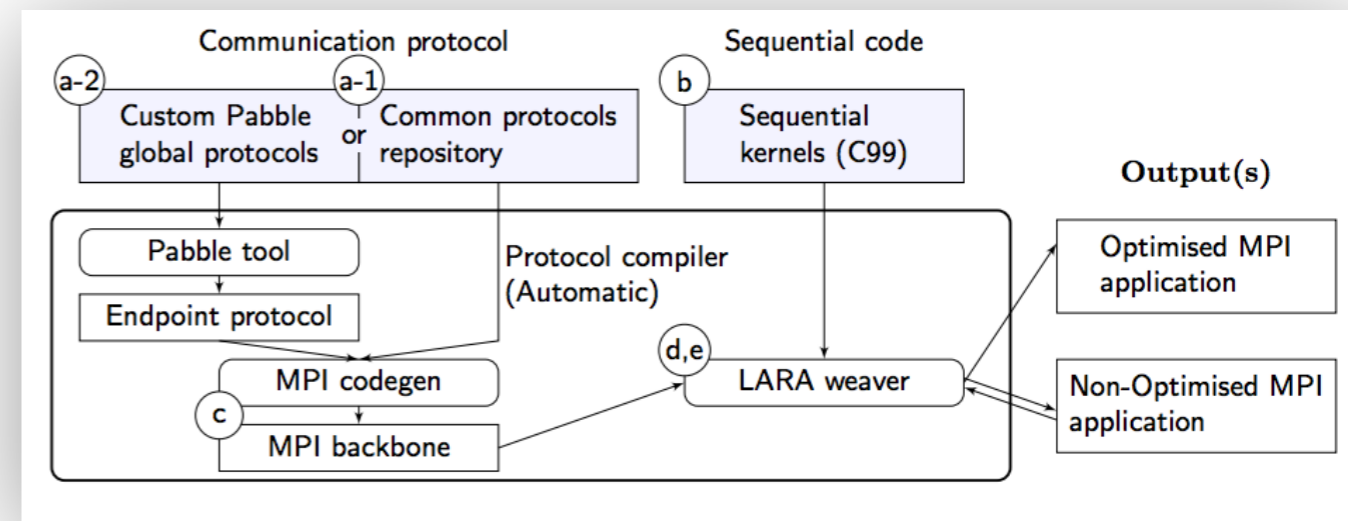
Communication protocol

Sequential code

a-2

Custom Pabble global protocols

or

a-1

Common protocols repository

b

Sequential kernels (C99)

Output(s)

Pabble tool

Endpoint protocol

Protocol compiler (Automatic)

MPI codegen

c

MPI backbone

d,e

LARA weaver

Optimised MPI application

Non-Optimised MPI application